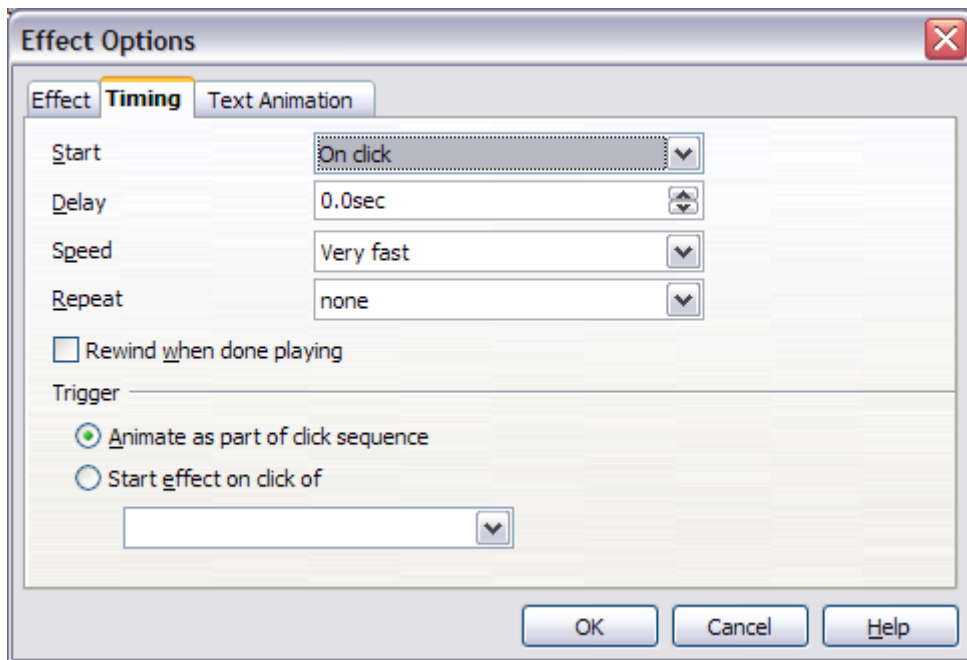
Effect Options

Effect | Timing | Text Animation

Start: On click
Delay: 0.0sec
Speed: Very fast
Repeat: none

Rewind when done playing

Trigger

Animate as part of click sequence

Start effect on click of

OK | Cancel | Help